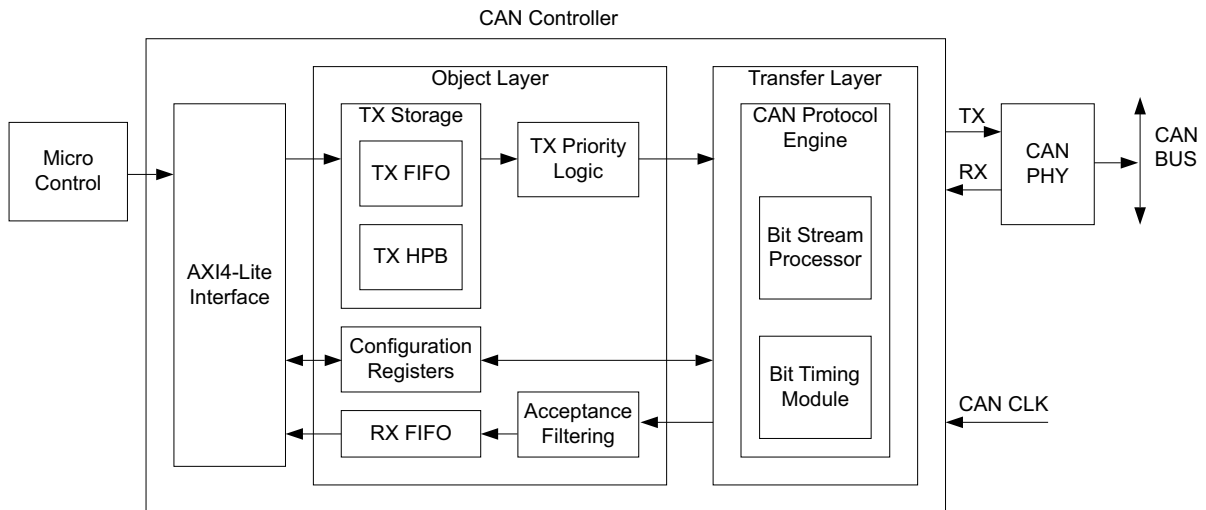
CAN Controller

Micro Control

AXI4-Lite Interface

Object Layer

TX Storage

TX FIFO

TX HPB

TX Priority Logic

Configuration Registers

RX FIFO

Acceptance Filtering

Transfer Layer

CAN Protocol Engine

Bit Stream Processor

Bit Timing Module

TX

RX

CAN PHY

CAN BUS

CAN CLK